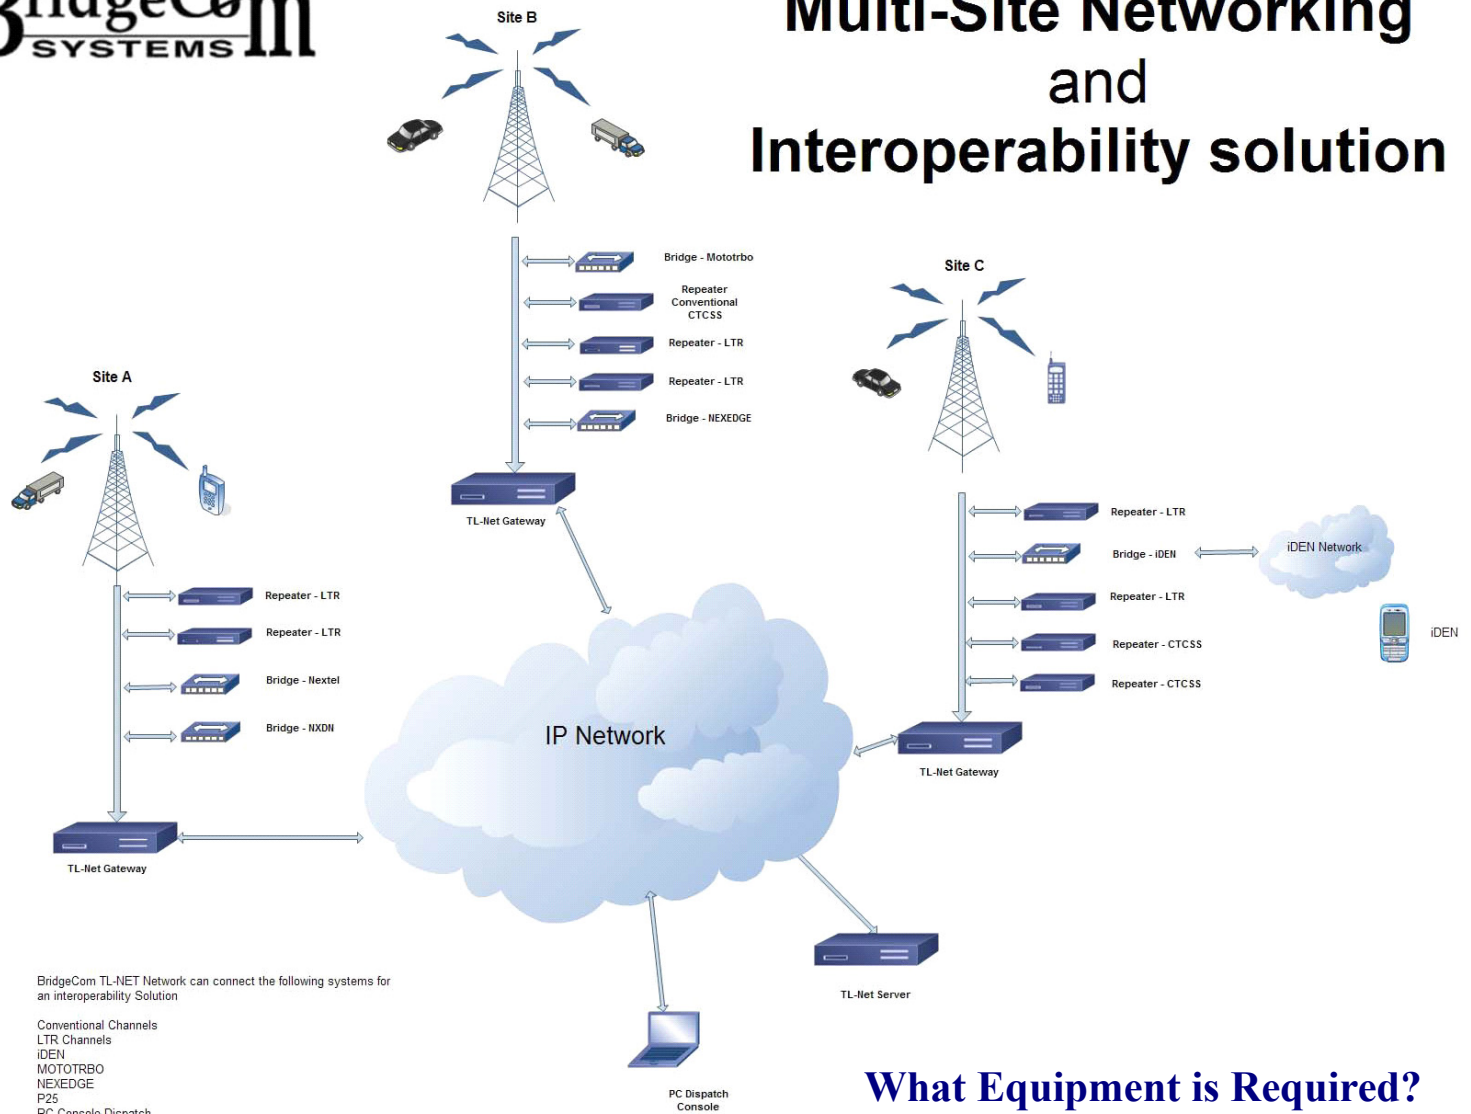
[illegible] SYSTEMS

Multi-Site Networking and Interoperability solution

Site B

Bridge - Mototrbo

Repeater Conventional CTCSS

Repeater - LTR

Repeater - LTR

Bridge - NEXEDGE

TL-Net Gateway

Site C

Repeater - LTR

Bridge - iDEN

iDEN Network

Repeater - LTR

iDEN

Repeater - CTCSS

Repeater - CTCSS

TL-Net Gateway

Site A

Repeater - LTR

Repeater - LTR

Bridge - Nextel

Bridge - NXDN

IP Network

TL-Net Gateway

TL-Net Server

BridgeCom TL-NET Network can connect the following systems for an interoperability Solution

Conventional Channels
LTR Channels
iDEN
MOTOTRBO
NEXEDGE
P25
PC Console Dispatch

PC Dispatch Console

What Equipment is Required?